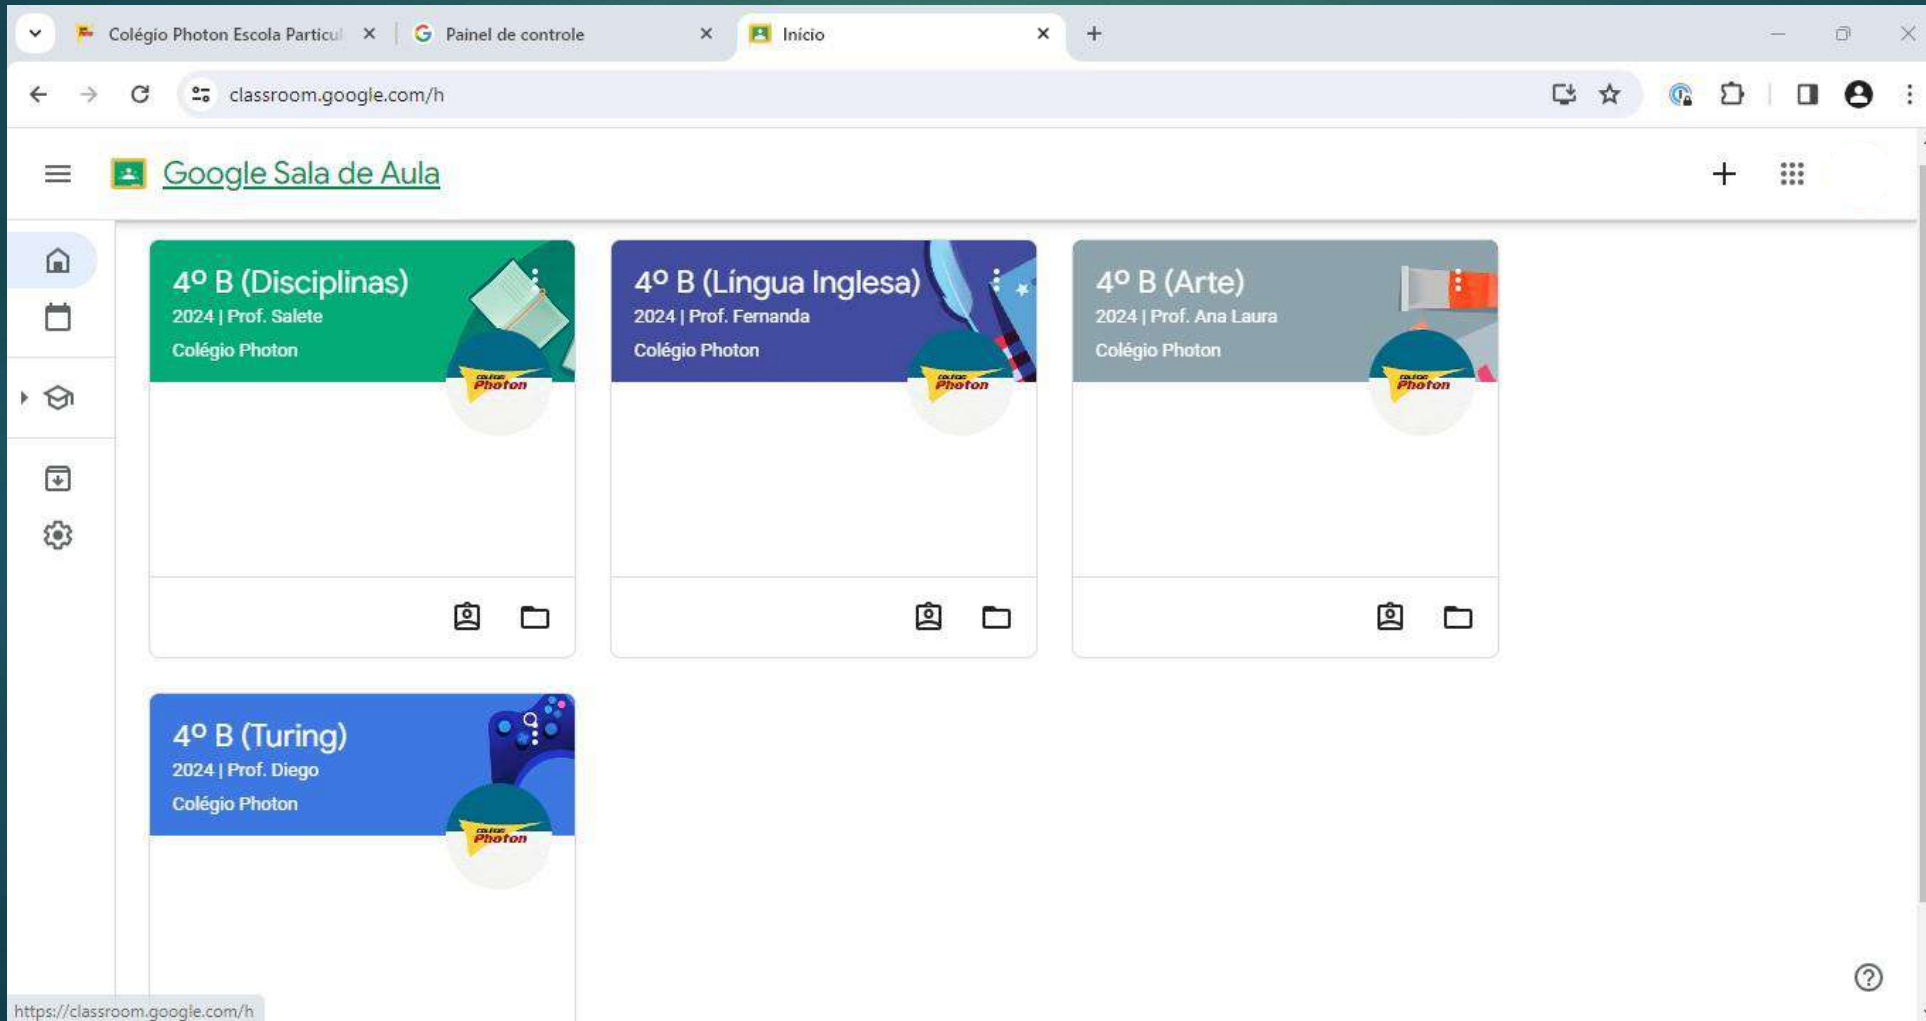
Colégio Photon Escola Particul
Painel de controle
Início

classroom.google.com/h

Google Sala de Aula

4º B (Disciplinas)
2024 | Prof. Salete
Colégio Photon
Photon

4º B (Língua Inglesa)
2024 | Prof. Fernanda
Colégio Photon
Photon

4º B (Arte)
2024 | Prof. Ana Laura
Colégio Photon
Photon

4º B (Turing)
2024 | Prof. Diego
Colégio Photon
Photon

https://classroom.google.com/h